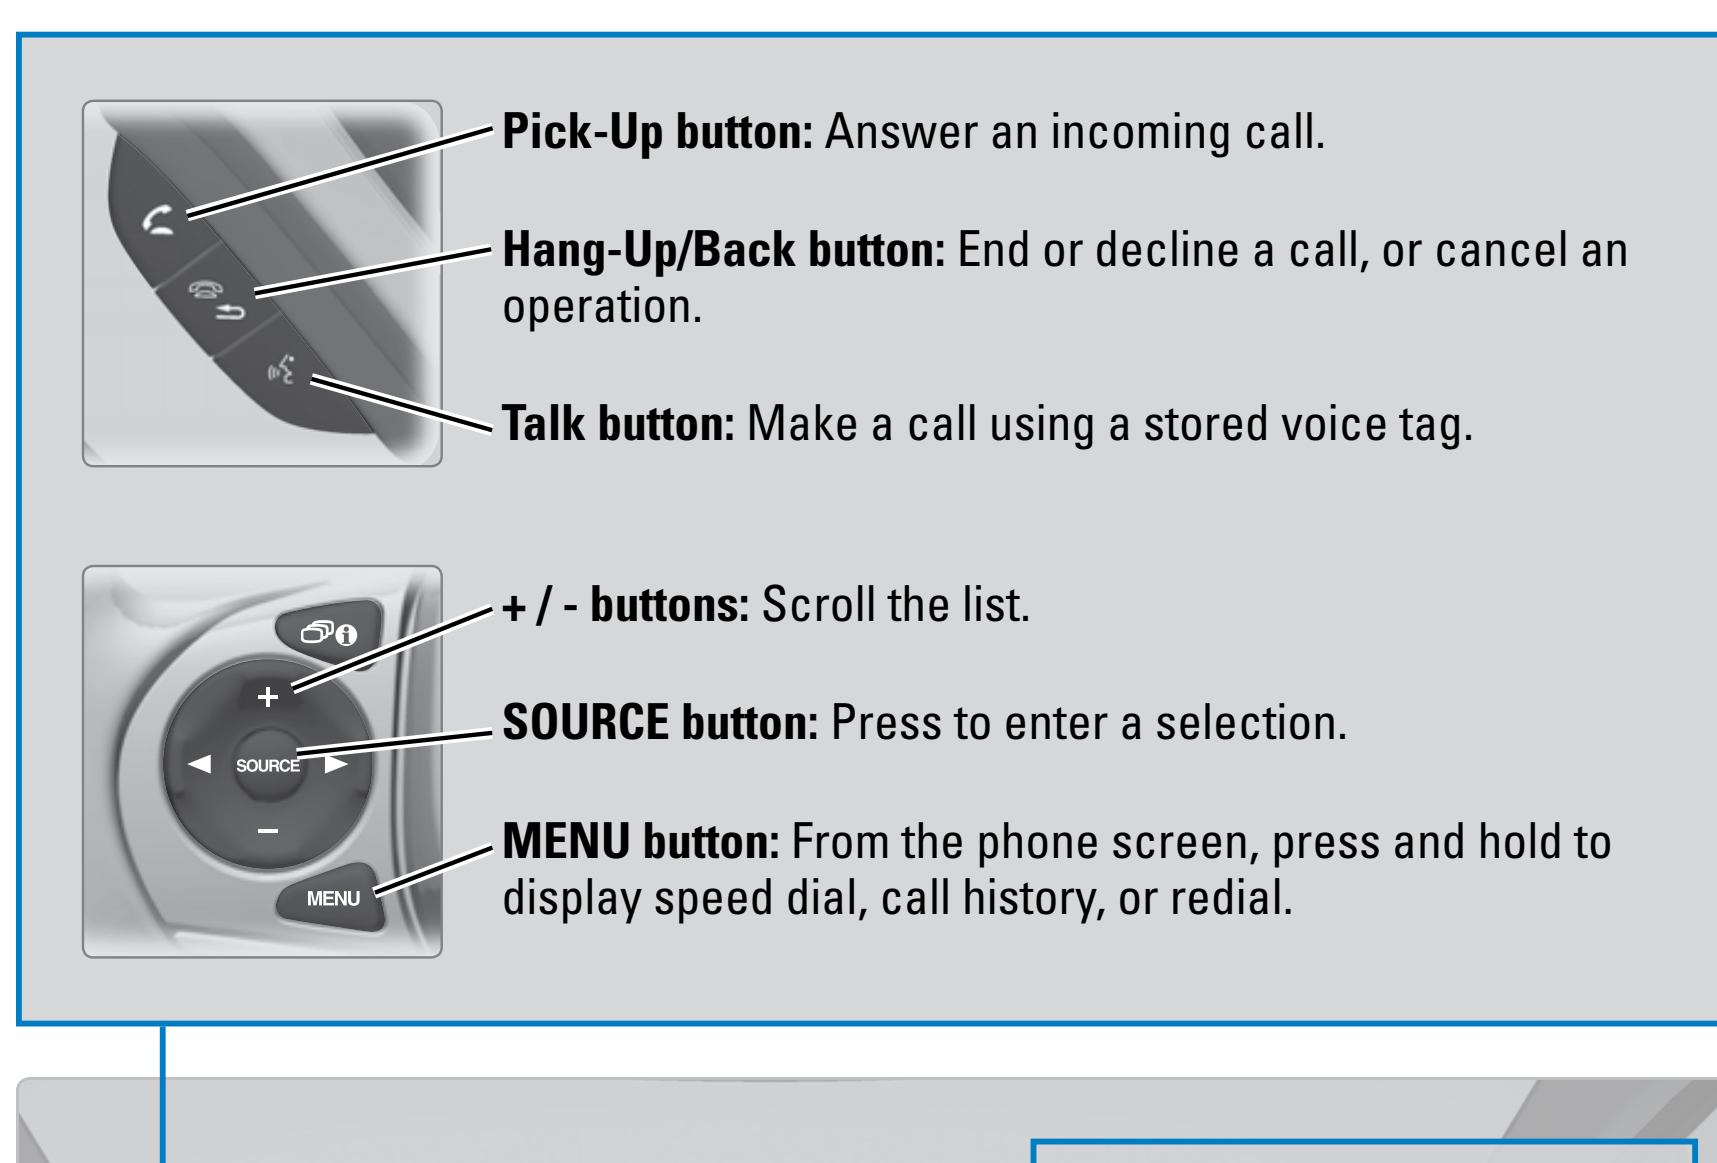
Pick-Up button: Answer an incoming call.

Hang-Up/Back button: End or decline a call, or cancel an operation.

Talk button: Make a call using a stored voice tag.

+ / - buttons: Scroll the list.

SOURCE button: Press to enter a selection.

MENU button: From the phone screen, press and hold to display speed dial, call history, or redial.

+
SOURCE
−
MENU